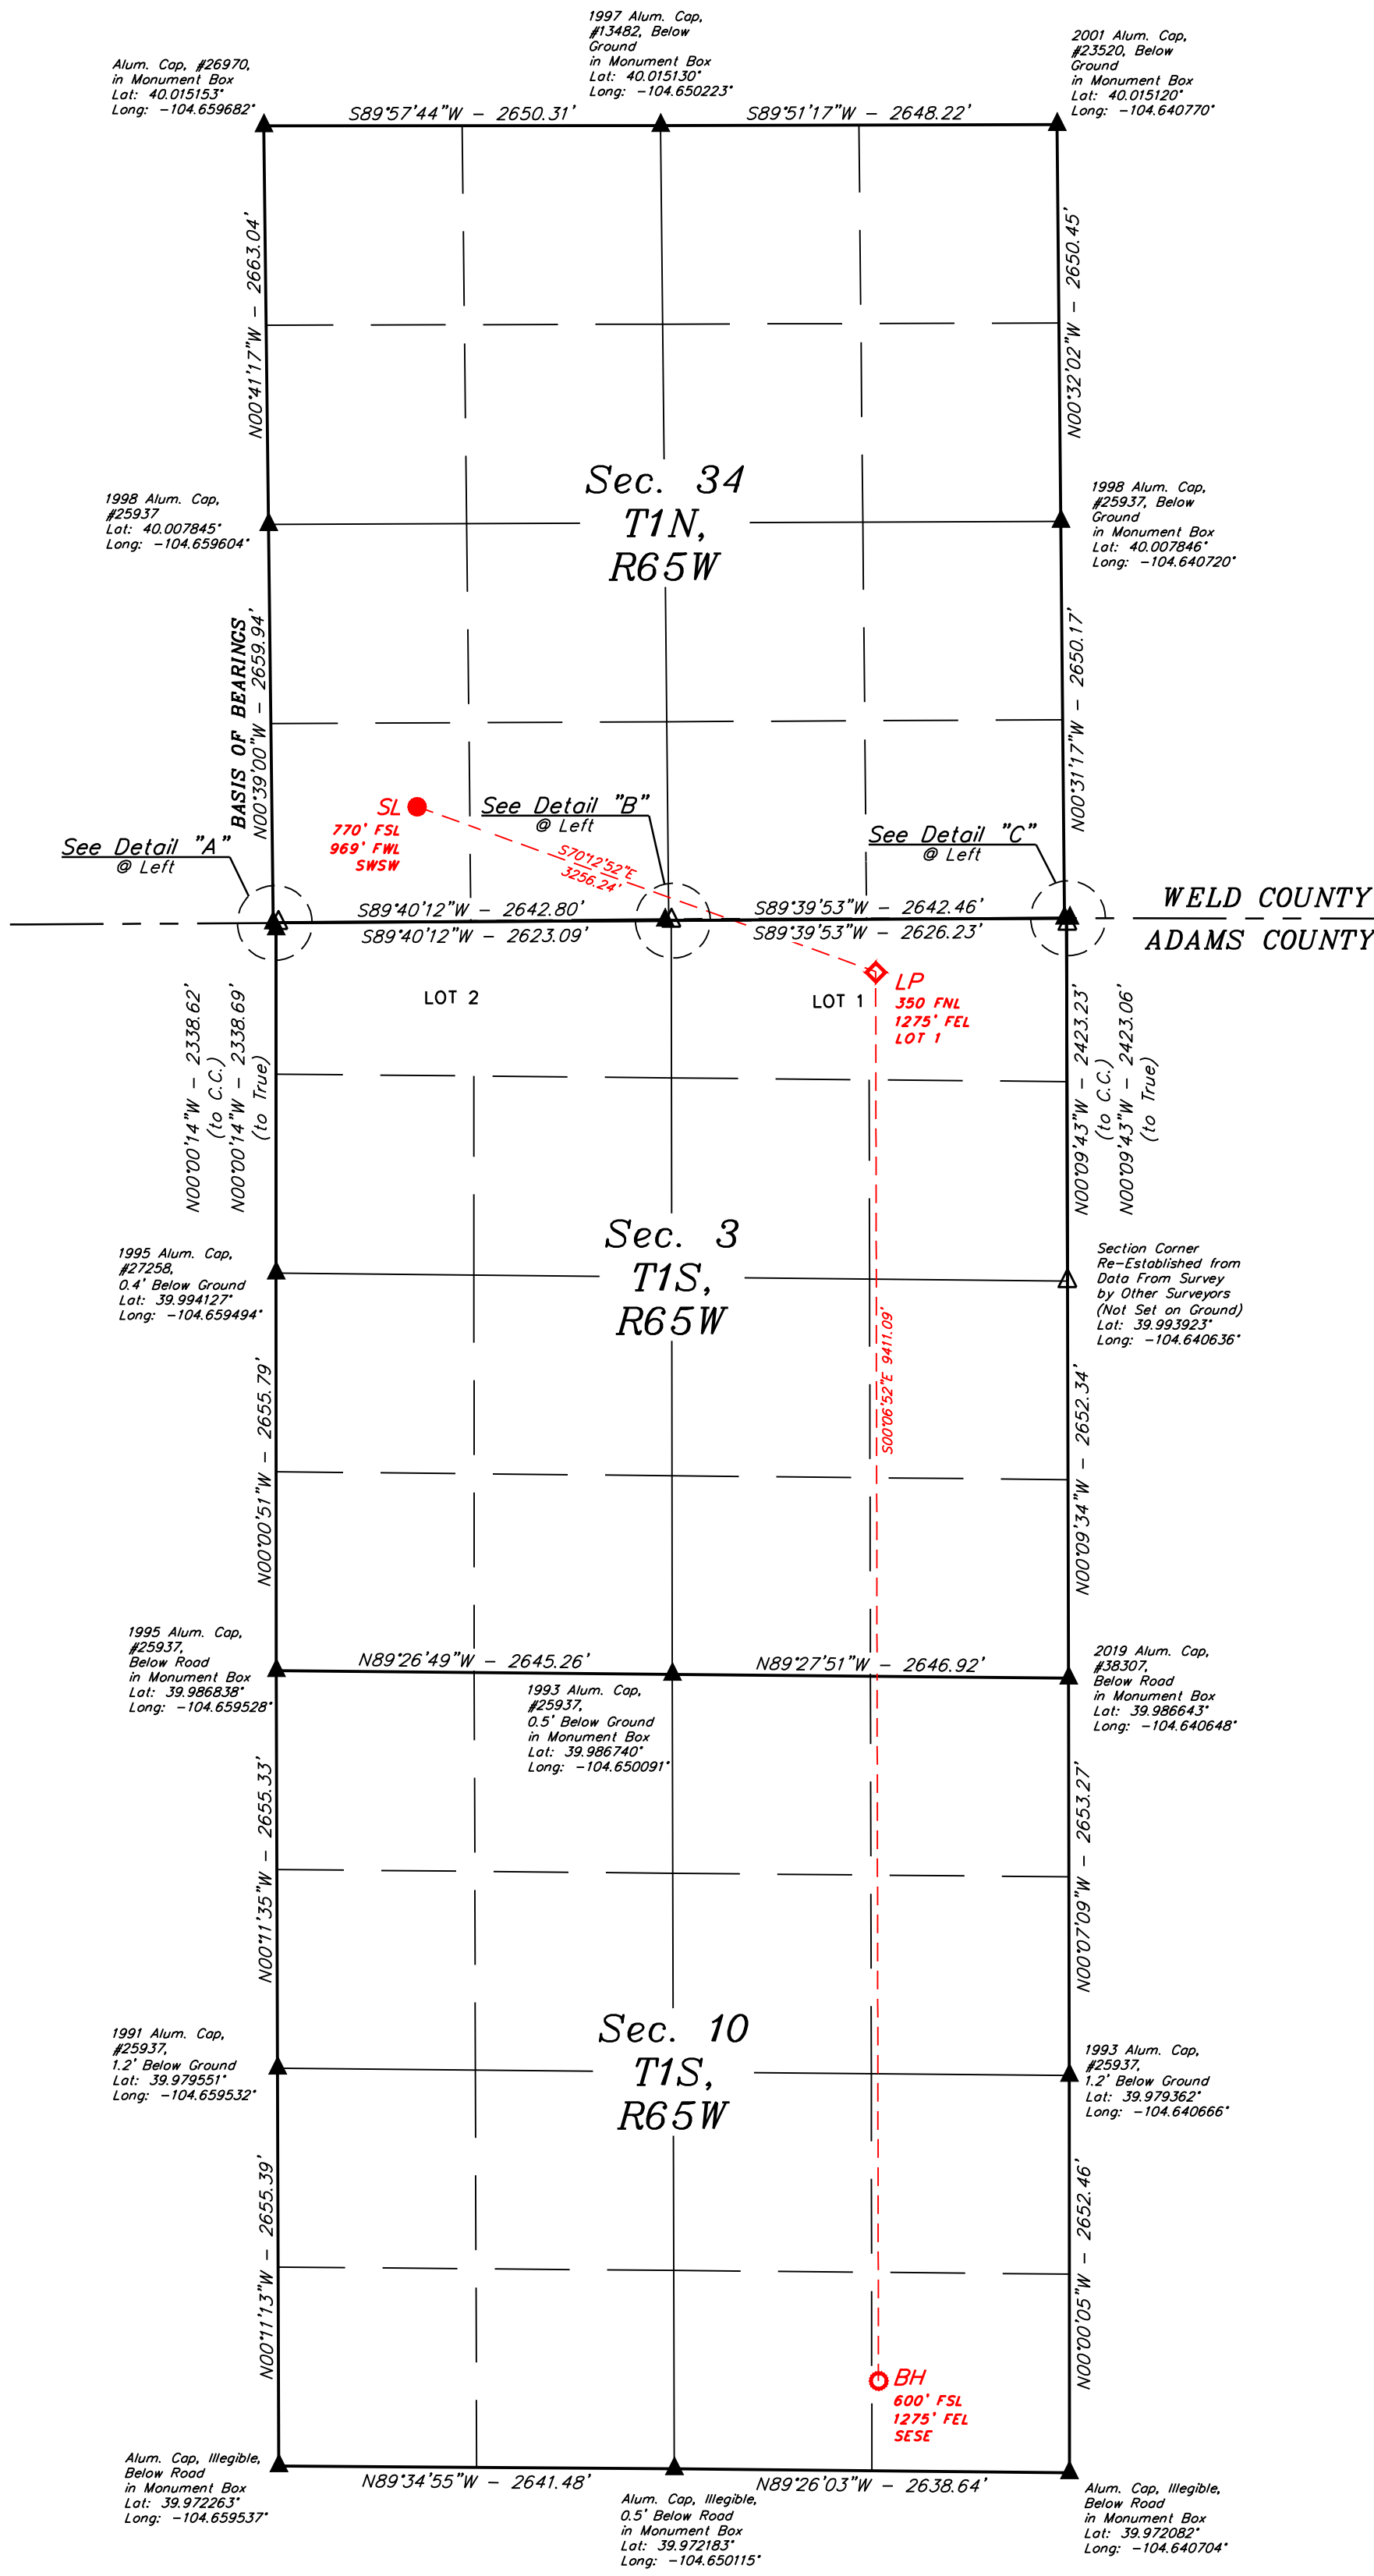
1997 Alum. Cap, #13482, Below Ground in Monument Box Lat: 40.015130° Long: -104.650223°

Alum. Cap, #26970, in Monument Box Lat: 40.015153° Long: -104.659682°

2001 Alum. Cap, #23520, Below Ground in Monument Box Lat: 40.015120° Long: -104.640770°

S89°57'44"W - 2650.31'

S89°51'17"W - 2648.22'

N00°41'17"W - 2663.04'

N00°32'02"W - 2650.45'

Sec. 34 T1N, R65W

1998 Alum. Cap, #25937 Lat: 40.007845° Long: -104.659604°

1998 Alum. Cap, #25937, Below Ground in Monument Box Lat: 40.007846° Long: -104.640720°

BASIS OF BEARINGS N00°39'00"W - 2659.94'

N00°31'17"W - 2650.17'

SL 770' FSL 969' FWL SWSW

See Detail "B" @ Left

S70°12'52"E 3256.24'

See Detail "C" @ Left

See Detail "A" @ Left

S89°40'12"W - 2642.80'

S89°40'12"W - 2623.09'

S89°39'53"W - 2642.46'

S89°39'53"W - 2626.23'

WELD COUNTY

ADAMS COUNTY

LOT 2

LOT 1

LP 350 FNL 1275' FEL LOT 1

N00°00'14"W - 2338.62' (to C.C.)

N00°00'14"W - 2338.69' (to True)

N00°09'43"W - 2423.23' (to C.C.)

N00°09'43"W - 2423.06' (to True)

Sec. 3 T1S, R65W

1995 Alum. Cap, #27258, 0.4' Below Ground Lat: 39.994127° Long: -104.659494°

Section Corner Re-Established from Data From Survey by Other Surveyors (Not Set on Ground) Lat: 39.993923° Long: -104.640636°

S00°06'52"E 9411.09'

N00°00'51"W - 2655.79'

N00°09'34"W - 2652.34'

1995 Alum. Cap, #25937, Below Road in Monument Box Lat: 39.986838° Long: -104.659528°

N89°26'49"W - 2645.26'

N89°27'51"W - 2646.92'

1993 Alum. Cap, #25937, 0.5' Below Ground in Monument Box Lat: 39.986740° Long: -104.650091°

2019 Alum. Cap, #38307, Below Road in Monument Box Lat: 39.986643° Long: -104.640648°

N00°11'35"W - 2655.33'

N00°07'09"W - 2653.27'

Sec. 10 T1S, R65W

1991 Alum. Cap, #25937, 1.2' Below Ground Lat: 39.979551° Long: -104.659532°

1993 Alum. Cap, #25937, 1.2' Below Ground Lat: 39.979362° Long: -104.640666°

N00°11'13"W - 2655.39'

N00°00'05"W - 2652.46'

BH 600' FSL 1275' FEL SESE

Alum. Cap, Illegible, Below Road in Monument Box Lat: 39.972263° Long: -104.659537°

N89°34'55"W - 2641.48'

N89°26'03"W - 2638.64'

Alum. Cap, Illegible, 0.5' Below Road in Monument Box Lat: 39.972183° Long: -104.650115°

Alum. Cap, Illegible, Below Road in Monument Box Lat: 39.972082° Long: -104.640704°